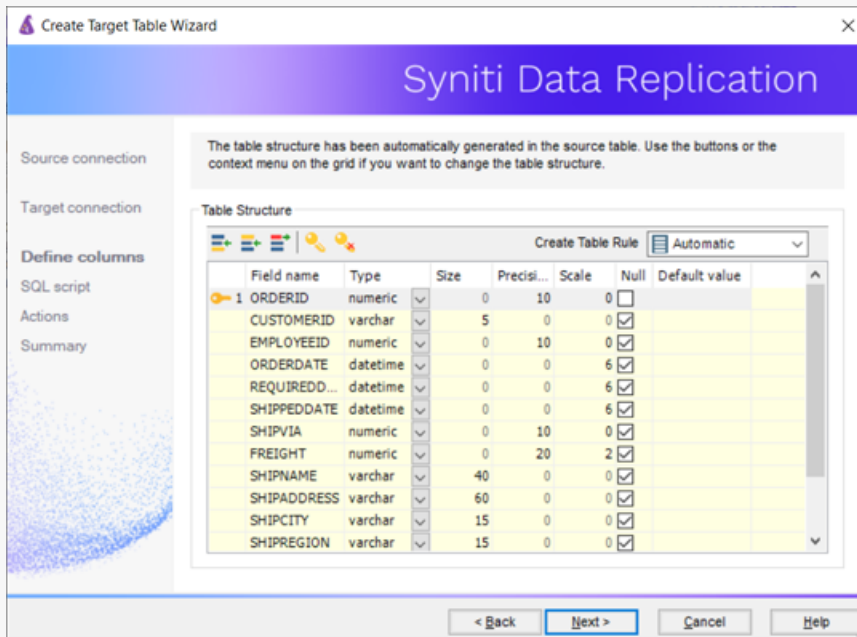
Create Target Table Wizard

Syniti Data Replication

Source connection

Target connection

Define columns

SQL script

Actions

Summary

The table structure has been automatically generated in the source table. Use the buttons or the context menu on the grid if you want to change the table structure.

Table Structure

Create Table Rule Automatic

| | Field name | Type | Size | Precisi... | Scale | Null | Default value |
|---|---|---|---|---|---|---|---|
| 1 | ORDERID | numeric | 0 | 10 | 0 | ☐ | |
| | CUSTOMERID | varchar | 5 | 0 | 0 | ☑ | |
| | EMPLOYEEID | numeric | 0 | 10 | 0 | ☑ | |
| | ORDERDATE | datetime | 0 | 0 | 6 | ☑ | |
| | REQUIREDD... | datetime | 0 | 0 | 6 | ☑ | |
| | SHIPPEDDATE | datetime | 0 | 0 | 6 | ☑ | |
| | SHIPVIA | numeric | 0 | 10 | 0 | ☑ | |
| | FREIGHT | numeric | 0 | 20 | 2 | ☑ | |
| | SHIPNAME | varchar | 40 | 0 | 0 | ☑ | |
| | SHIPADDRESS | varchar | 60 | 0 | 0 | ☑ | |
| | SHIPCITY | varchar | 15 | 0 | 0 | ☑ | |
| | SHIPREGION | varchar | 15 | 0 | 0 | ☑ | |

< Back Next > Cancel Help